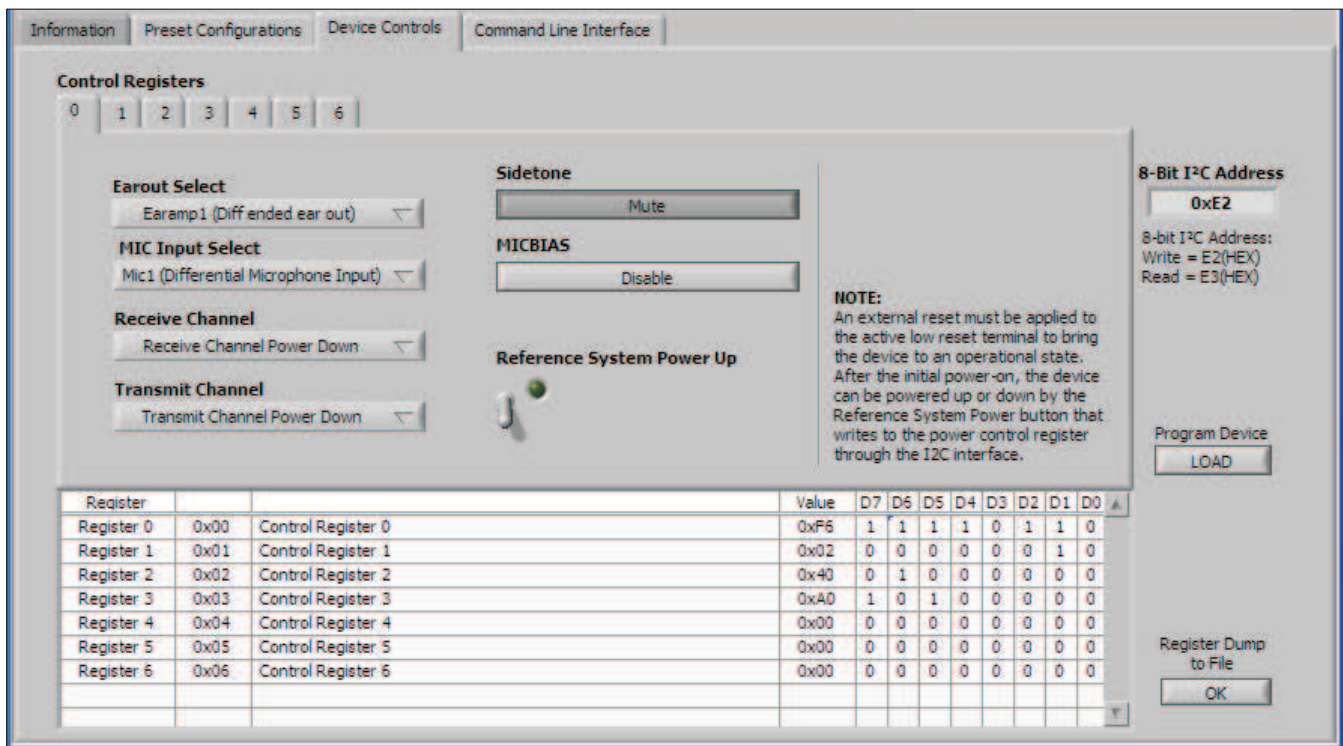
Information | Preset Configurations | Device Controls | Command Line Interface

Control Registers

0 | 1 | 2 | 3 | 4 | 5 | 6

Earout Select

Earamp1 (Diff ended ear out)

MIC Input Select

Mic1 (Differential Microphone Input)

Receive Channel

Receive Channel Power Down

Transmit Channel

Transmit Channel Power Down

Sidetone

Mute

MICBIAS

Disable

Reference System Power Up

NOTE:
An external reset must be applied to the active low reset terminal to bring the device to an operational state. After the initial power-on, the device can be powered up or down by the Reference System Power button that writes to the power control register through the I2C interface.

8-Bit I²C Address

0xE2

8-bit I²C Address:
Write = E2(HEX)
Read = E3(HEX)

Program Device

LOAD

| Register | | | Value | D7 | D6 | D5 | D4 | D3 | D2 | D1 | D0 |
|---|---|---|---|---|---|---|---|---|---|---|---|
| Register 0 | 0x00 | Control Register 0 | 0xF6 | 1 | 1 | 1 | 1 | 0 | 1 | 1 | 0 |
| Register 1 | 0x01 | Control Register 1 | 0x02 | 0 | 0 | 0 | 0 | 0 | 0 | 1 | 0 |
| Register 2 | 0x02 | Control Register 2 | 0x40 | 0 | 1 | 0 | 0 | 0 | 0 | 0 | 0 |
| Register 3 | 0x03 | Control Register 3 | 0xA0 | 1 | 0 | 1 | 0 | 0 | 0 | 0 | 0 |
| Register 4 | 0x04 | Control Register 4 | 0x00 | 0 | 0 | 0 | 0 | 0 | 0 | 0 | 0 |
| Register 5 | 0x05 | Control Register 5 | 0x00 | 0 | 0 | 0 | 0 | 0 | 0 | 0 | 0 |
| Register 6 | 0x06 | Control Register 6 | 0x00 | 0 | 0 | 0 | 0 | 0 | 0 | 0 | 0 |

Register Dump to File

OK